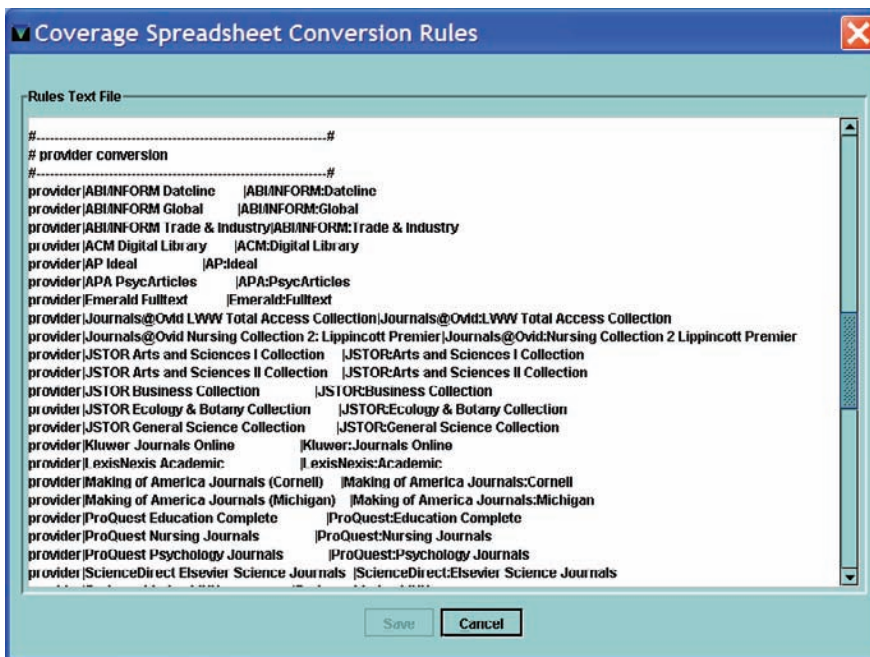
Coverage Spreadsheet Conversion Rules

Rules Text File

#-----------------------------------------------------------------#
# provider conversion
#-----------------------------------------------------------------#
provider|ABI/INFORM Dateline |ABI/INFORM:Dateline
provider|ABI/INFORM Global |ABI/INFORM:Global
provider|ABI/INFORM Trade & Industry|ABI/INFORM:Trade & Industry
provider|ACM Digital Library |ACM:Digital Library
provider|AP Ideal |AP:Ideal
provider|APA PsycArticles |APA:PsycArticles
provider|Emerald Fulltext |Emerald:Fulltext
provider|Journals@Ovid LWW Total Access Collection|Journals@Ovid:LWW Total Access Collection
provider|Journals@Ovid Nursing Collection 2: Lippincott Premier|Journals@Ovid:Nursing Collection 2 Lippincott Premier
provider|JSTOR Arts and Sciences I Collection |JSTOR:Arts and Sciences I Collection
provider|JSTOR Arts and Sciences II Collection |JSTOR:Arts and Sciences II Collection
provider|JSTOR Business Collection |JSTOR:Business Collection
provider|JSTOR Ecology & Botany Collection |JSTOR:Ecology & Botany Collection
provider|JSTOR General Science Collection |JSTOR:General Science Collection
provider|Kluwer Journals Online |Kluwer:Journals Online
provider|LexisNexis Academic |LexisNexis:Academic
provider|Making of America Journals (Cornell) |Making of America Journals:Cornell
provider|Making of America Journals (Michigan) |Making of America Journals:Michigan
provider|ProQuest Education Complete |ProQuest:Education Complete
provider|ProQuest Nursing Journals |ProQuest:Nursing Journals
provider|ProQuest Psychology Journals |ProQuest:Psychology Journals
provider|ScienceDirect Elsevier Science Journals |ScienceDirect:Elsevier Science Journals
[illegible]

Save Cancel